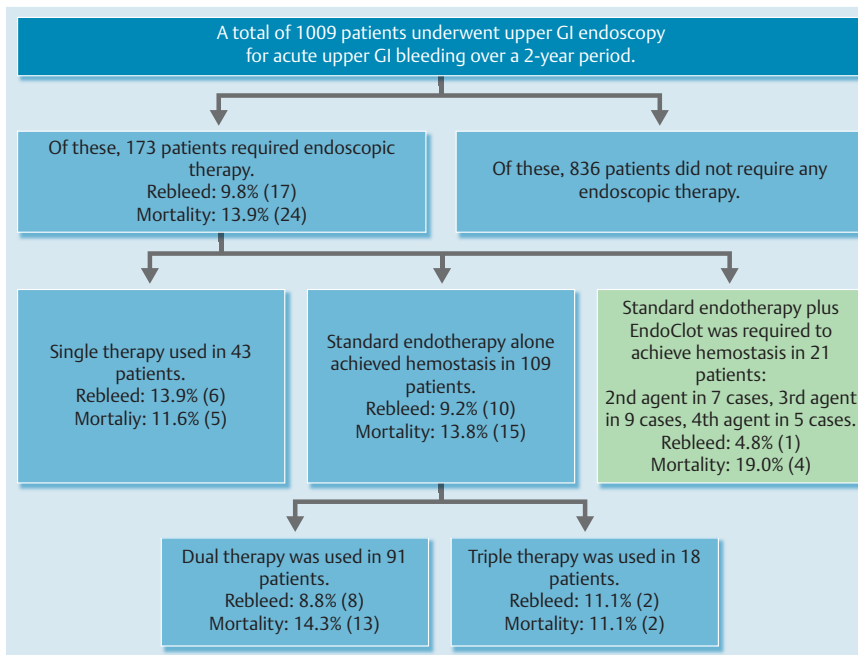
A total of 1009 patients underwent upper GI endoscopy for acute upper GI bleeding over a 2-year period.

Of these, 173 patients required endoscopic therapy.
Rebleed: 9.8% (17)
Mortality: 13.9% (24)

Of these, 836 patients did not require any endoscopic therapy.

Single therapy used in 43 patients.
Rebleed: 13.9% (6)
Mortaliy: 11.6% (5)

Standard endotherapy alone achieved hemostasis in 109 patients.
Rebleed: 9.2% (10)
Mortality: 13.8% (15)

Standard endotherapy plus EndoClot was required to achieve hemostasis in 21 patients:
2nd agent in 7 cases, 3rd agent in 9 cases, 4th agent in 5 cases.
Rebleed: 4.8% (1)
Mortality: 19.0% (4)

Dual therapy was used in 91 patients.
Rebleed: 8.8% (8)
Mortality: 14.3% (13)

Triple therapy was used in 18 patients.
Rebleed: 11.1% (2)
Mortality: 11.1% (2)